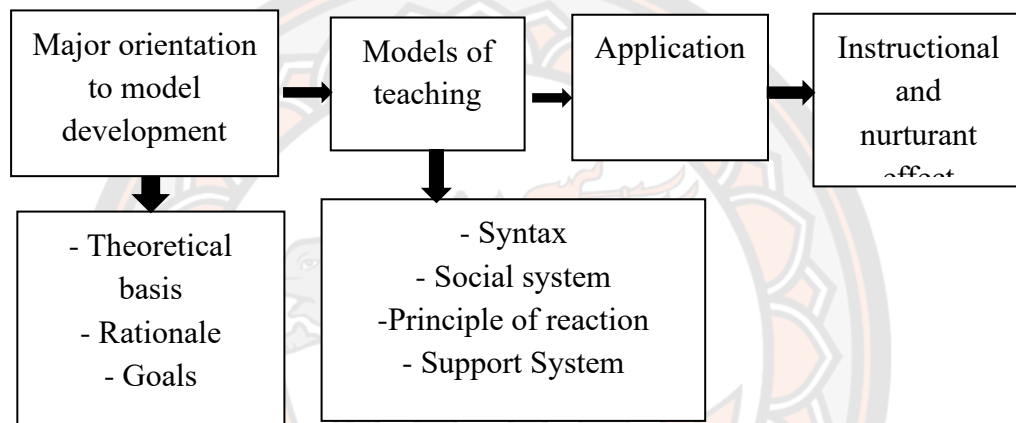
Major orientation to model development

Models of teaching

Application

Instructional and nurturant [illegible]

- Theoretical basis
- Rationale
- Goals

- Syntax
- Social system
-Principle of reaction
- Support System